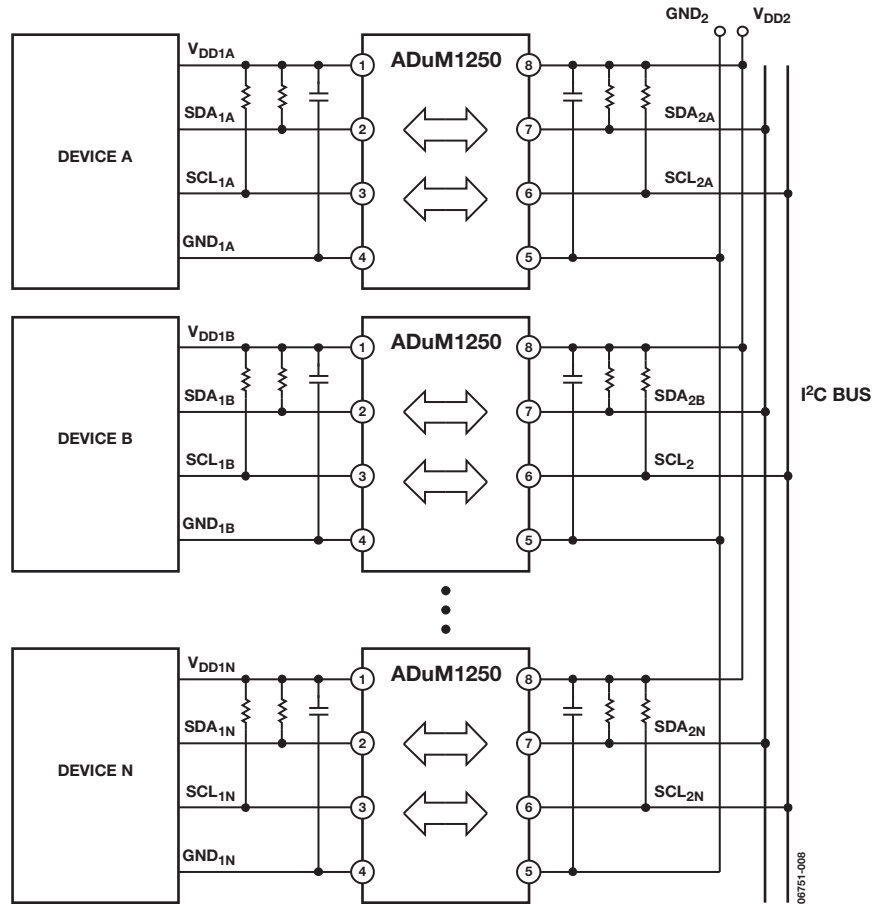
$GND_2$ $V_{DD2}$

DEVICE A

$V_{DD1A}$
$SDA_{1A}$
$SCL_{1A}$
$GND_{1A}$

ADuM1250

1 2 3 4 8 7 6 5

$SDA_{2A}$
$SCL_{2A}$

DEVICE B

$V_{DD1B}$
$SDA_{1B}$
$SCL_{1B}$
$GND_{1B}$

ADuM1250

1 2 3 4 8 7 6 5

$SDA_{2B}$
$SCL_2$

$I^2C$ BUS

DEVICE N

$V_{DD1N}$
$SDA_{1N}$
$SCL_{1N}$
$GND_{1N}$

ADuM1250

1 2 3 4 8 7 6 5

$SDA_{2N}$
$SCL_{2N}$

06751-008